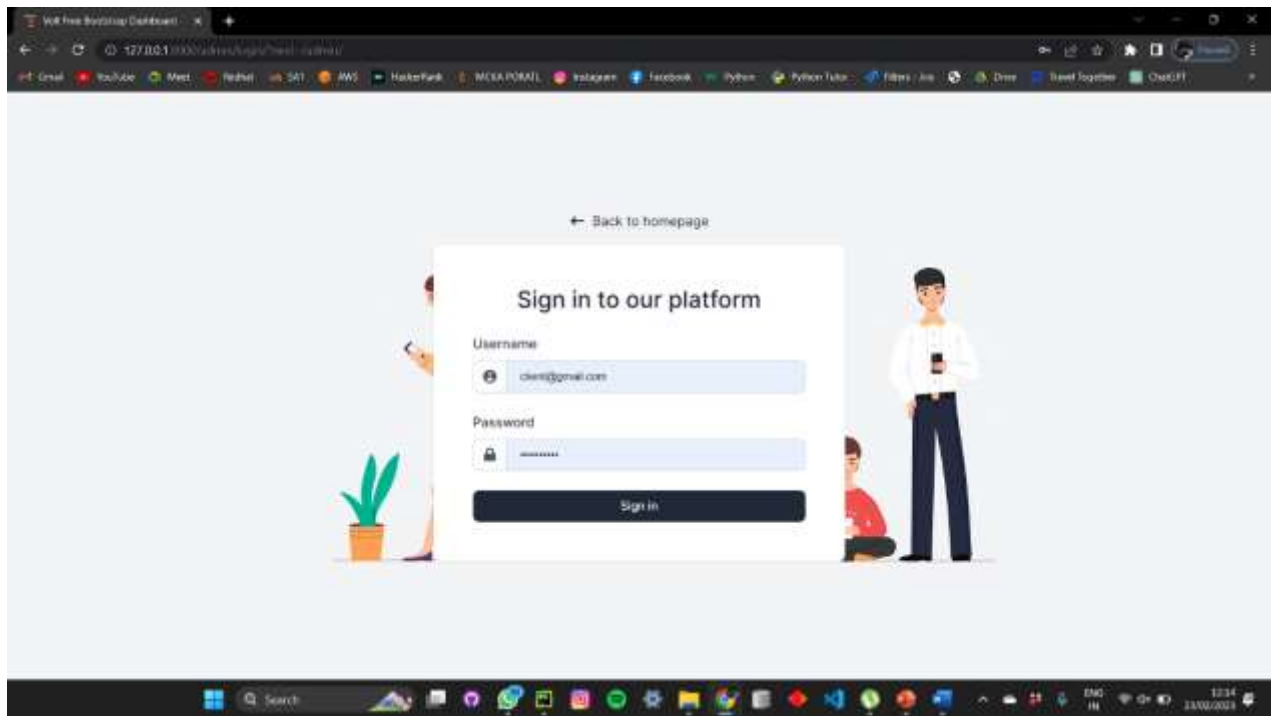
Volt Free Bootstrap Dashboard ×

127.0.0.1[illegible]

Gmail YouTube Meet Redhat SAT AWS HackerRank MCKA PORATL Instagram Facebook Python Python Tutor Filters / Jss Drive Travel Together ChatGPT

← Back to homepage

Sign in to our platform

Username

client@gmail.com

Password

••••••••

Sign in

Search

ENG IN

12:34 23/02/2023